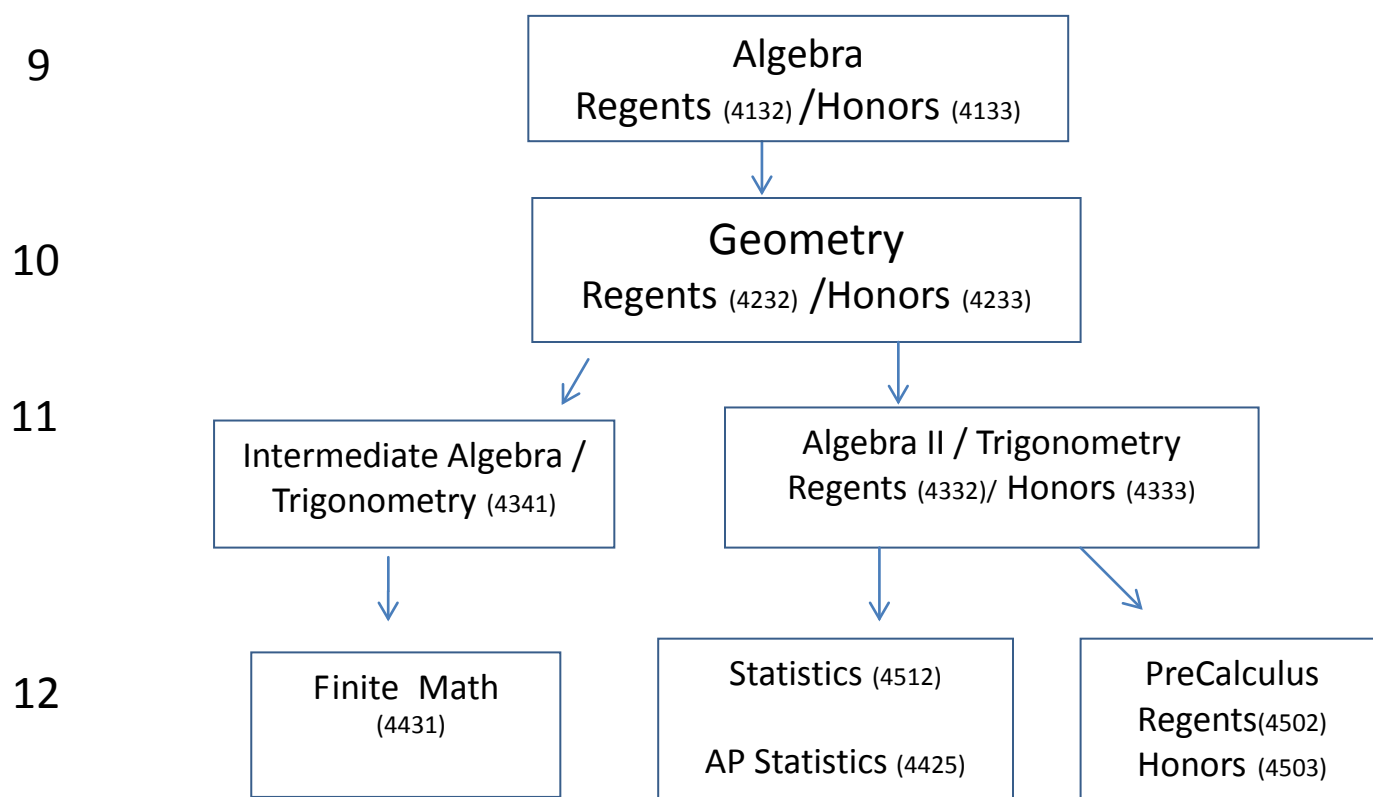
9

Algebra
Regents (4132) /Honors (4133)

10

Geometry
Regents (4232) /Honors (4233)

11

Intermediate Algebra / Trigonometry (4341)

Algebra II / Trigonometry
Regents (4332)/ Honors (4333)

12

Finite Math
(4431)

Statistics (4512)

AP Statistics (4425)

PreCalculus
Regents(4502)
Honors (4503)